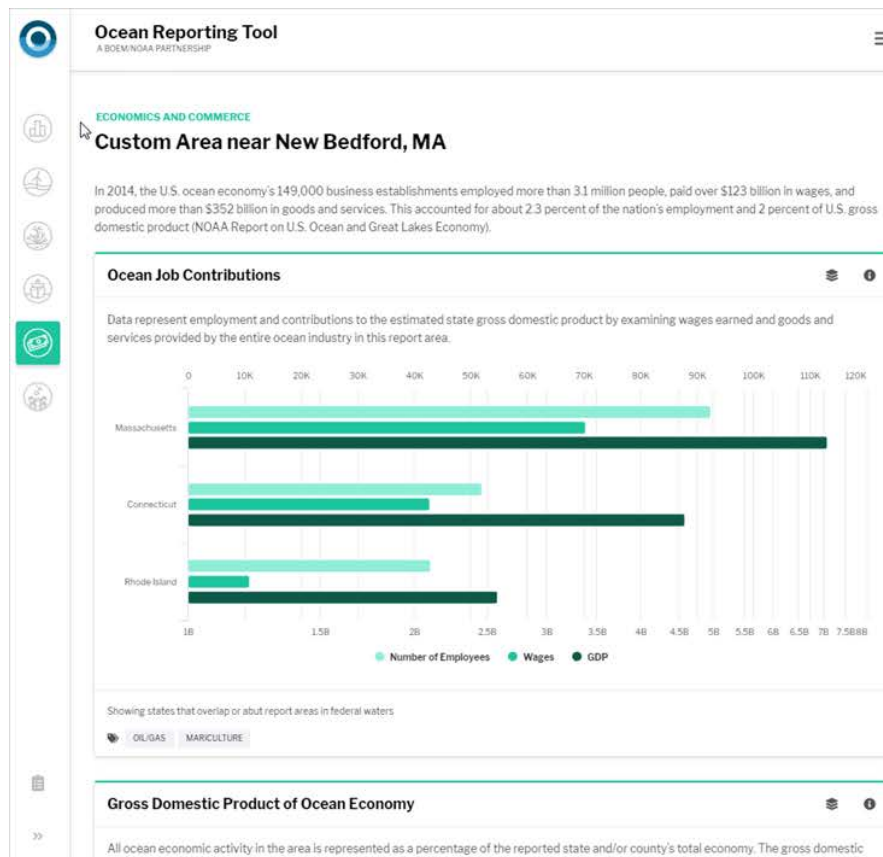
Ocean Reporting Tool
A BOEM/NOAA PARTNERSHIP

ECONOMICS AND COMMERCE

Custom Area near New Bedford, MA

In 2014, the U.S. ocean economy's 149,000 business establishments employed more than 3.1 million people, paid over $123 billion in wages, and produced more than $352 billion in goods and services. This accounted for about 2.3 percent of the nation's employment and 2 percent of U.S. gross domestic product (NOAA Report on U.S. Ocean and Great Lakes Economy).

Ocean Job Contributions

Data represent employment and contributions to the estimated state gross domestic product by examining wages earned and goods and services provided by the entire ocean industry in this report area.

0 10K 20K 30K 40K 50K 60K 70K 80K 90K 100K 110K 120K

Massachusetts

Connecticut

Rhode Island

1B 1.5B 2B 2.5B 3B 3.5B 4B 4.5B 5B 5.5B 6B 6.5B 7B 7.5B8B

Number of Employees Wages GDP

Showing states that overlap or abut report areas in federal waters

OIL/GAS MARICULTURE

Gross Domestic Product of Ocean Economy

All ocean economic activity in the area is represented as a percentage of the reported state and/or county's total economy. The gross domestic

»